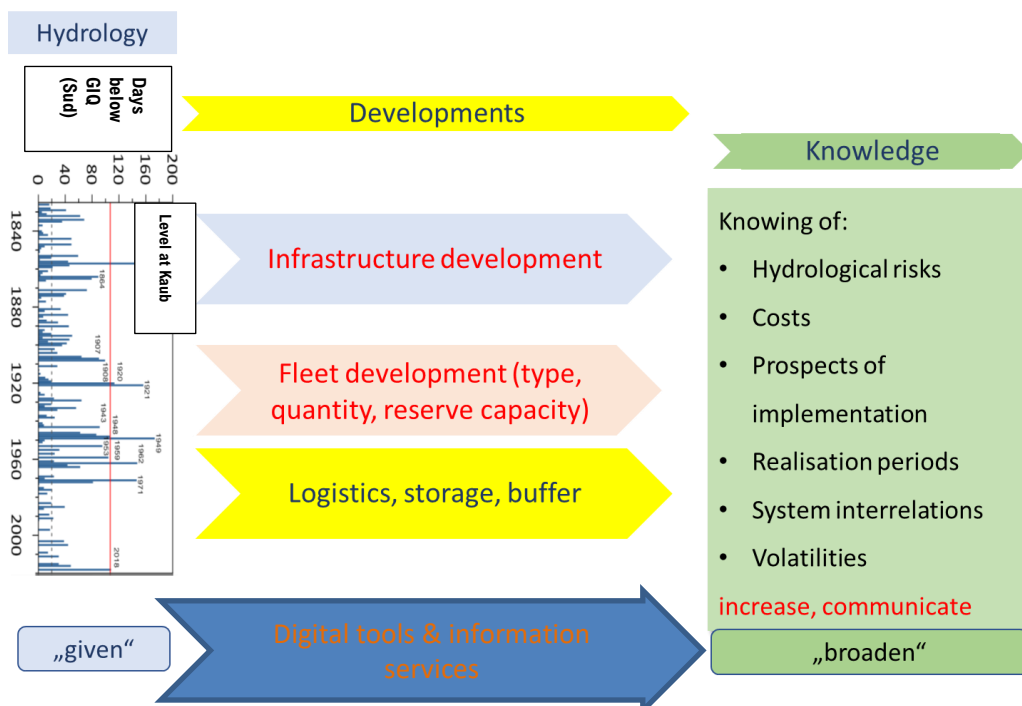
Hydrology

Days below GlQ (Sud)

200
160
120
80
40
0

Level at Kaub

1840
1880
1920
1960
2000

1864
1907
1908
1920
1921
1943
1948
1949
1953
1959
1962
1971
2018

Developments

Knowledge

Infrastructure development

Fleet development (type, quantity, reserve capacity)

Logistics, storage, buffer

Knowing of:
• Hydrological risks
• Costs
• Prospects of implementation
• Realisation periods
• System interrelations
• Volatilities
increase, communicate

„given“

Digital tools & information services

„broaden“